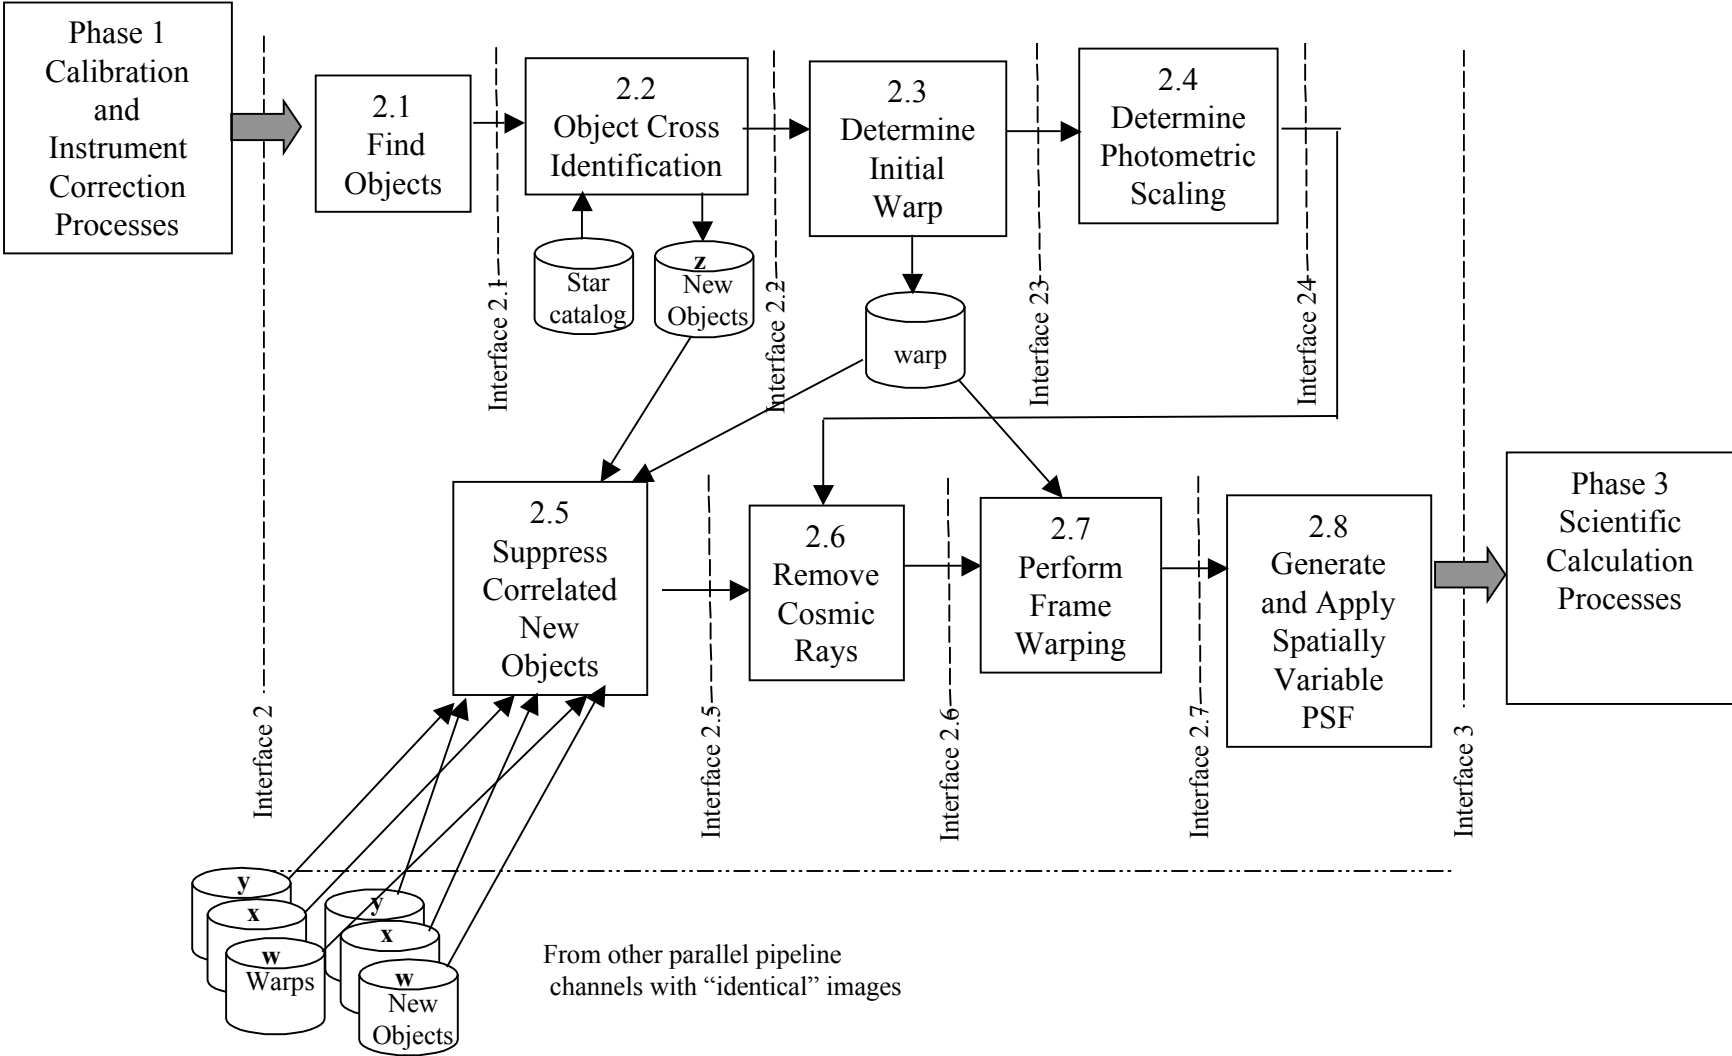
Phase 1 Calibration and Instrument Correction Processes

2.1 Find Objects

2.2 Object Cross Identification

Star catalog

z New Objects

2.3 Determine Initial Warp

warp

2.4 Determine Photometric Scaling

Interface 2.1

Interface 2.2

Interface 23

Interface 24

2.5 Suppress Correlated New Objects

2.6 Remove Cosmic Rays

2.7 Perform Frame Warping

2.8 Generate and Apply Spatially Variable PSF

Phase 3 Scientific Calculation Processes

Interface 2

Interface 2.5

Interface 2.6

Interface 2.7

Interface 3

y
x
w
Warps

y
x
w
New Objects

From other parallel pipeline channels with "identical" images